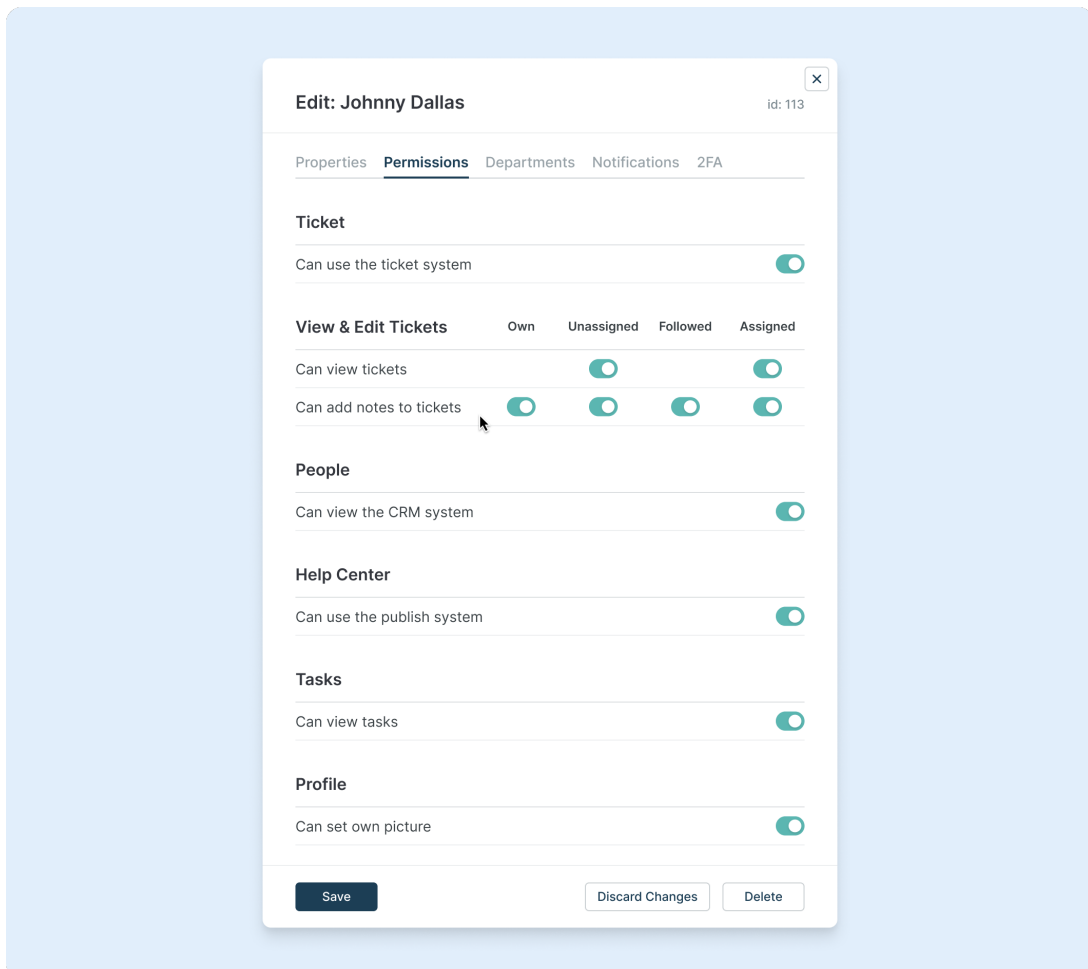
Edit: Johnny Dallas

id: 113

Properties Permissions Departments Notifications 2FA

Ticket

Can use the ticket system

| View & Edit Tickets | Own | Unassigned | Followed | Assigned |
|---|---|---|---|---|
| Can view tickets | | | | |
| Can add notes to tickets | | | | |

People

Can view the CRM system

Help Center

Can use the publish system

Tasks

Can view tasks

Profile

Can set own picture

Save

Discard Changes

Delete